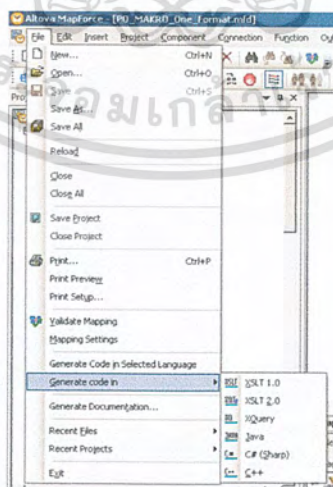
Altova MapForce - [PU_MAKRO_One_Format.mfd]

File Edit Insert Project Component Connection Function Ou

New... Ctrl+N
Open... Ctrl+O
Save Ctrl+S
Save As...
Save All
Reload
Close
Close All
Save Project
Close Project
Print... Ctrl+P
Print Preview
Print Setup...
Validate Mapping
Mapping Settings
Generate Code in Selected Language
Generate code in
Generate Documentation...
Recent Files
Recent Projects
Exit

XSLT 1.0
XSLT 2.0
XQuery
Java
C# (Sharp)
C++